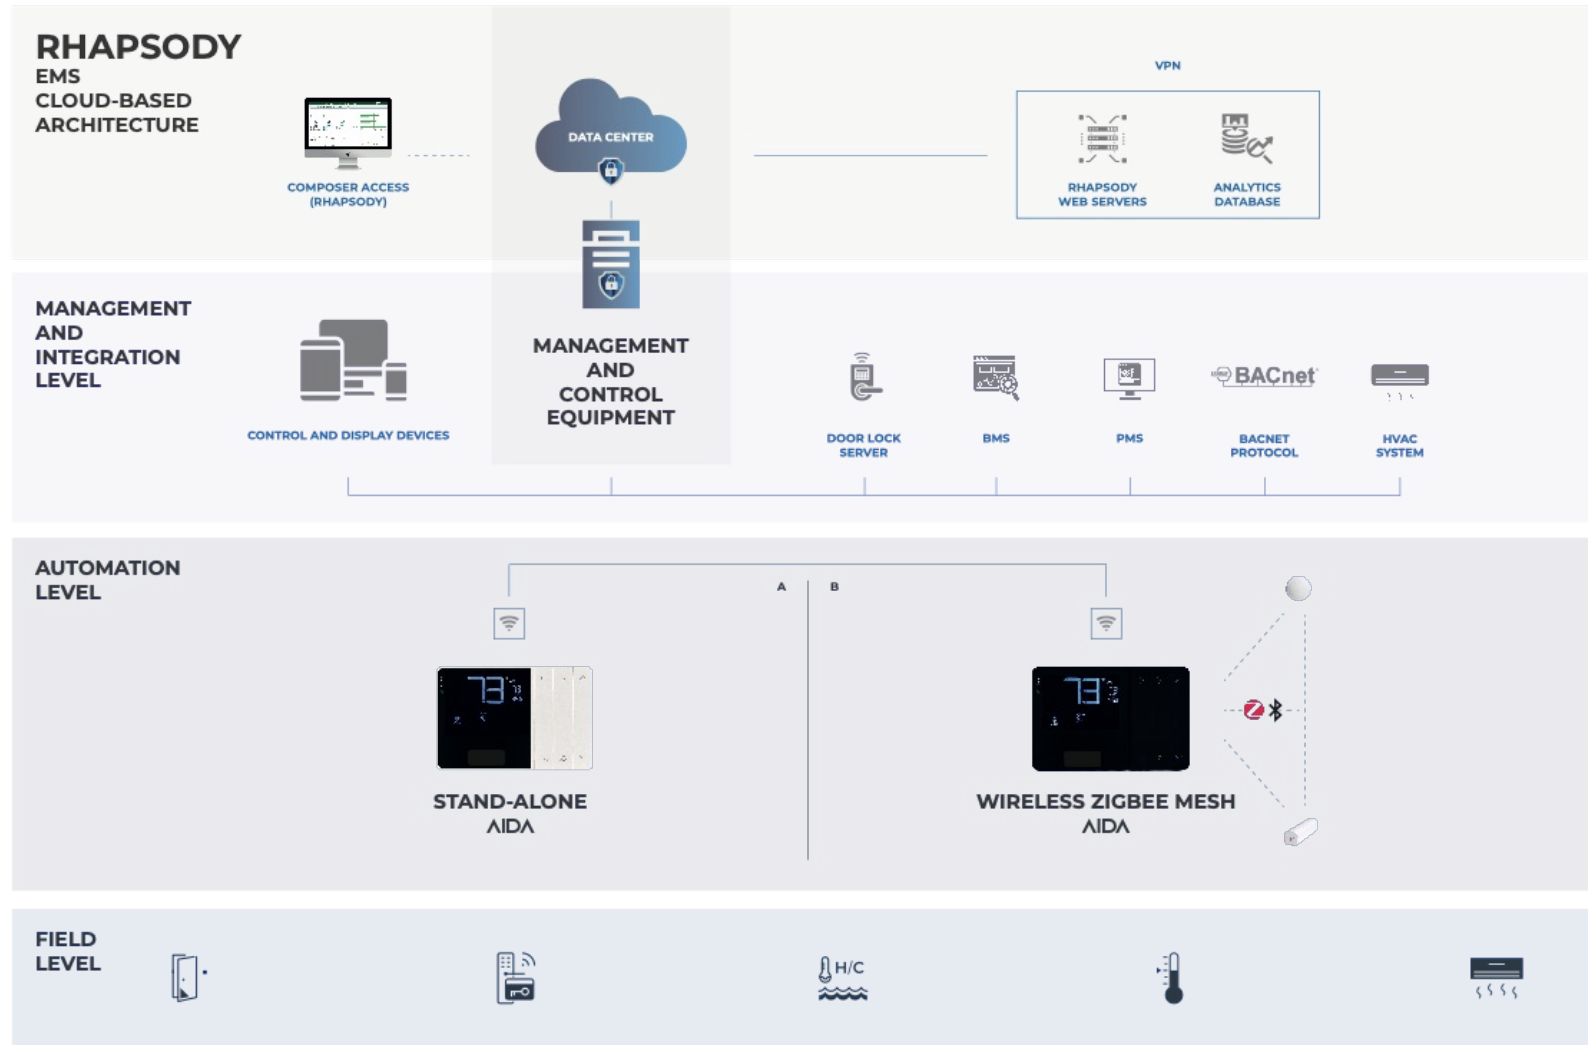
RHAPSODY
EMS
CLOUD-BASED
ARCHITECTURE

COMPOSER ACCESS (RHAPSODY)

DATA CENTER

VPN

RHAPSODY WEB SERVERS

ANALYTICS DATABASE

MANAGEMENT AND INTEGRATION LEVEL

CONTROL AND DISPLAY DEVICES

MANAGEMENT AND CONTROL EQUIPMENT

DOOR LOCK SERVER

BMS

PMS

BACnet

BACNET PROTOCOL

HVAC SYSTEM

AUTOMATION LEVEL

A

B

73

STAND-ALONE
AIDA

73

WIRELESS ZIGBEE MESH
AIDA

FIELD LEVEL

H/C